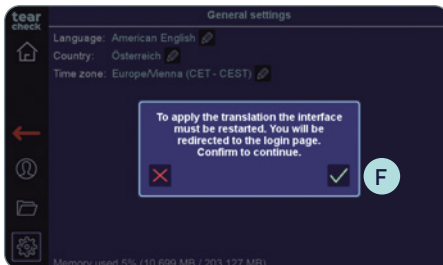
tear check

General settings

Language: American English
Country: Österreich
Time zone: Europe/Vienna (CET - CEST)

To apply the translation the interface must be restarted. You will be redirected to the login page. Confirm to continue.

F

Memory used 5% (10 699 MB / 203 127 MB)